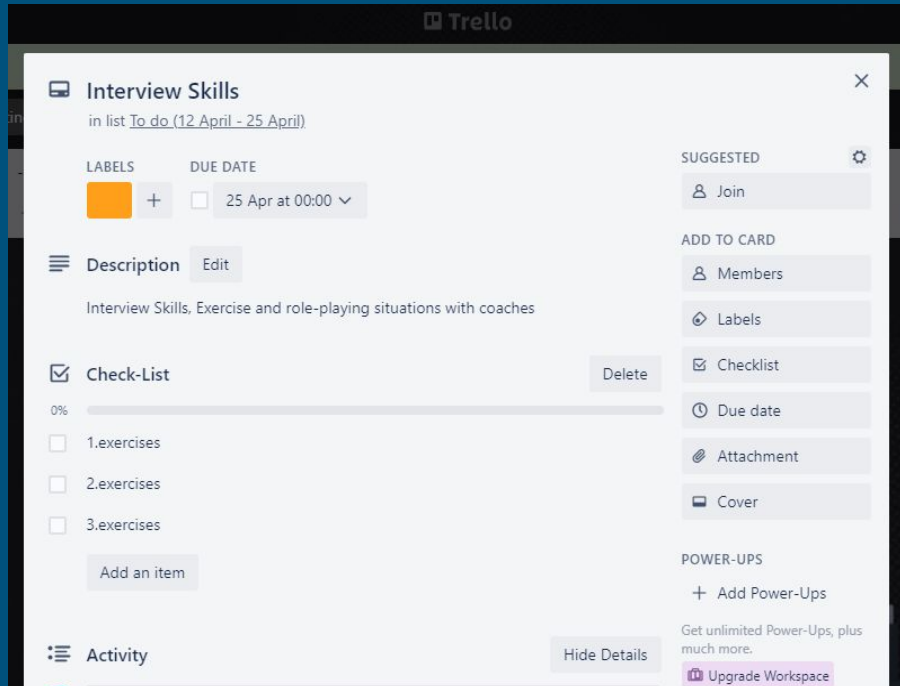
Trello

Interview Skills
in list To do (12 April - 25 April)

LABELS
+
DUE DATE
25 Apr at 00:00

Description Edit

Interview Skills, Exercise and role-playing situations with coaches

Check-List Delete

0%

1.exercises

2.exercises

3.exercises

Add an item

Activity Hide Details

SUGGESTED
Join

ADD TO CARD
Members
Labels
Checklist
Due date
Attachment
Cover

POWER-UPS
+ Add Power-Ups
Get unlimited Power-Ups, plus much more.
Upgrade Workspace